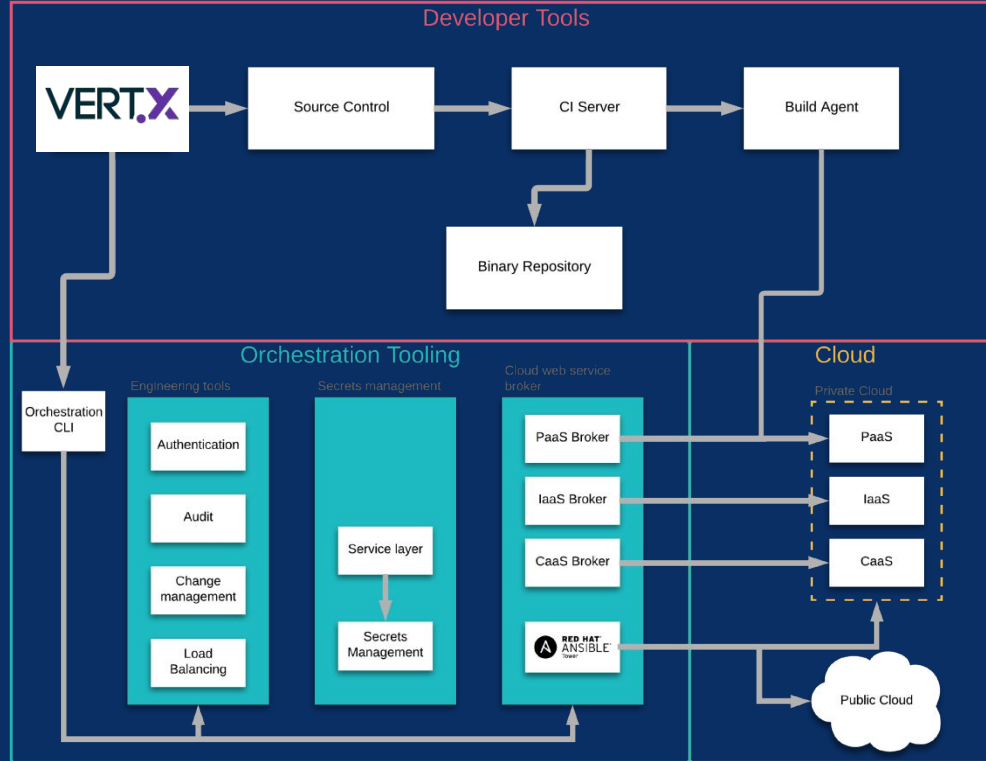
Developer Tools

VERT.X

Source Control

CI Server

Build Agent

Binary Repository

Orchestration Tooling

Cloud

Orchestration CLI

Engineering tools

Authentication

Audit

Change management

Load Balancing

Secrets management

Service layer

Secrets Management

Cloud web service broker

PaaS Broker

IaaS Broker

CaaS Broker

RED HAT ANSIBLE Tower

Private Cloud

PaaS

IaaS

CaaS

Public Cloud